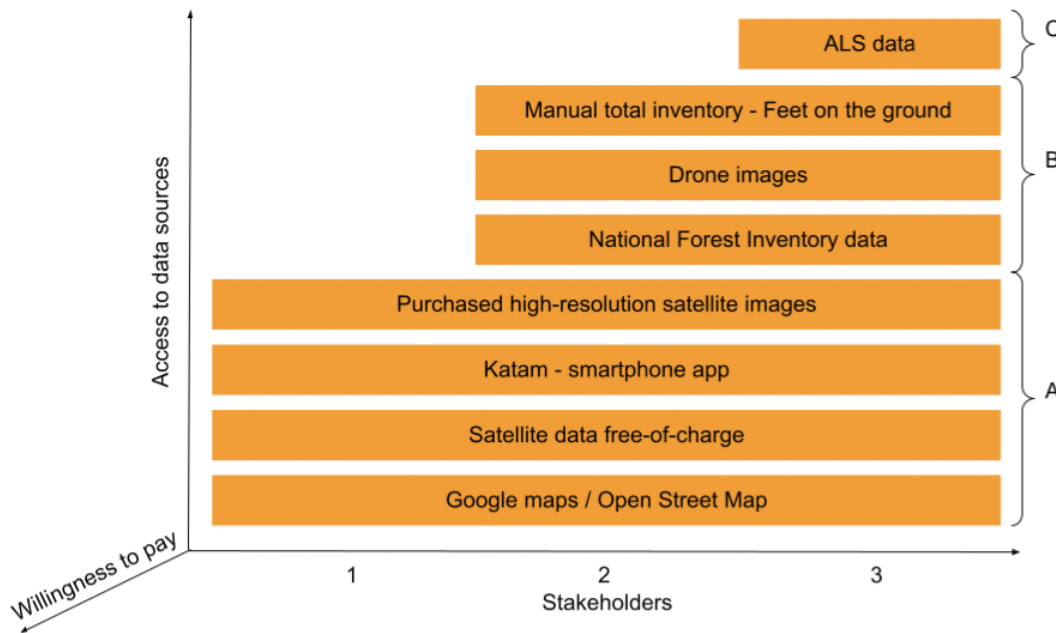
ALS data
Manual total inventory - Feet on the ground
Drone images
National Forest Inventory data
Purchased high-resolution satellite images
Katam - smartphone app
Satellite data free-of-charge
Google maps / Open Street Map

C
B
A

Access to data sources
Willingness to pay
1
2
3
Stakeholders